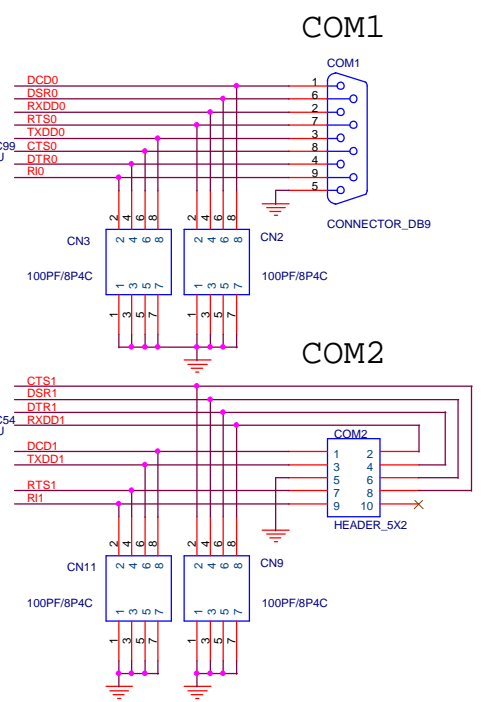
COM1

COM1

DCD0
DSR0
RXDD0
RTS0
TXDD0
CTS0
DTR0
RI0

C99
U

1
6
2
7
3
8
4
9
5

CONNECTOR_DB9

2 4 6 8
CN3
2 4 6 8
100PF/8P4C
1 3 5 7
1 3 5 7

2 4 6 8
2 4 6 8
CN2
100PF/8P4C
1 3 5 7
1 3 5 7

COM2

CTS1
DSR1
DTR1
RXDD1
C54
U
DCD1
TXDD1
RTS1
RI1

COM2
1 2
3 4
5 6
7 8
9 10
HEADER_5X2

2 4 6 8
CN11
2 4 6 8
100PF/8P4C
1 3 5 7
1 3 5 7

2 4 6 8
2 4 6 8
CN9
100PF/8P4C
1 3 5 7
1 3 5 7